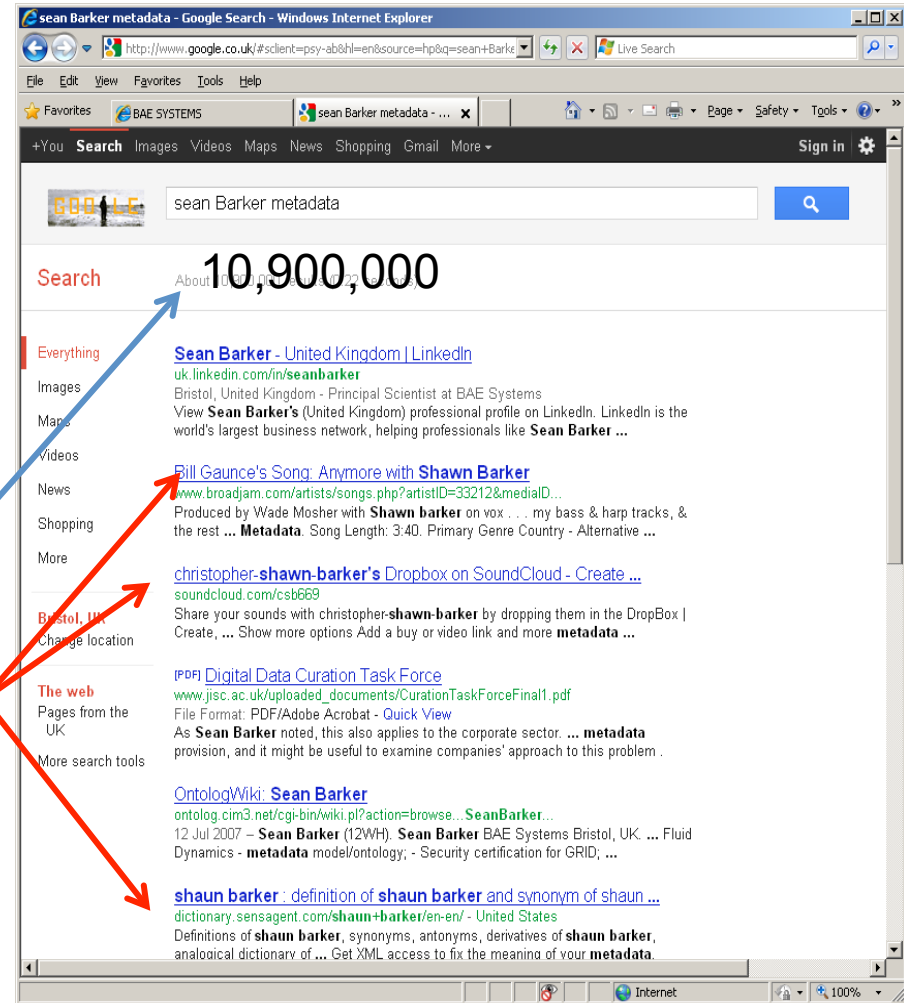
sean Barker metadata - Google Search - Windows Internet Explorer

http://www.google.co.uk/#sclient=psy-ab&hl=en&source=hp&q=sean+Barke

Live Search

File Edit View Favorites Tools Help

Favorites BAE SYSTEMS sean Barker metadata - ...

Page Safety Tools

+You Search Images Videos Maps News Shopping Gmail More

Sign in

sean Barker metadata

Search

About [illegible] 10,900,000

Everything
Images
Maps
Videos
News
Shopping
More

Bristol, UK
Change location

The web
Pages from the UK
More search tools

Sean Barker - United Kingdom | LinkedIn
uk.linkedin.com/in/seanbarker
Bristol, United Kingdom - Principal Scientist at BAE Systems
View Sean Barker's (United Kingdom) professional profile on LinkedIn. LinkedIn is the world's largest business network, helping professionals like Sean Barker ...

Bill Gaunce's Song: Anymore with Shawn Barker
www.broadjam.com/artists/songs.php?artistID=33212&medialD...
Produced by Wade Mosher with Shawn barker on vox . . . my bass & harp tracks, & the rest ... Metadata. Song Length: 3:40. Primary Genre Country - Alternative ...

christopher-shawn-barker's Dropbox on SoundCloud - Create ...
soundcloud.com/csb669
Share your sounds with christopher-shawn-barker by dropping them in the DropBox | Create, ... Show more options Add a buy or video link and more metadata ...

[PDF] Digital Data Curation Task Force
www.jisc.ac.uk/uploaded_documents/CurationTaskForceFinal1.pdf
File Format: PDF/Adobe Acrobat - Quick View
As Sean Barker noted, this also applies to the corporate sector. ... metadata provision, and it might be useful to examine companies' approach to this problem .

OntologWiki: Sean Barker
ontolog.cim3.net/cgi-bin/wiki.pl?action=browse...SeanBarker...
12 Jul 2007 – Sean Barker (12WH). Sean Barker BAE Systems Bristol, UK. ... Fluid Dynamics - metadata model/ontology; - Security certification for GRID; ...

shaun barker : definition of shaun barker and synonym of shaun ...
dictionary.sensagent.com/shaun+barker/en-en/ - United States
Definitions of shaun barker, synonyms, antonyms, derivatives of shaun barker, analogical dictionary of ... Get XML access to fix the meaning of your metadata.

Internet 100%